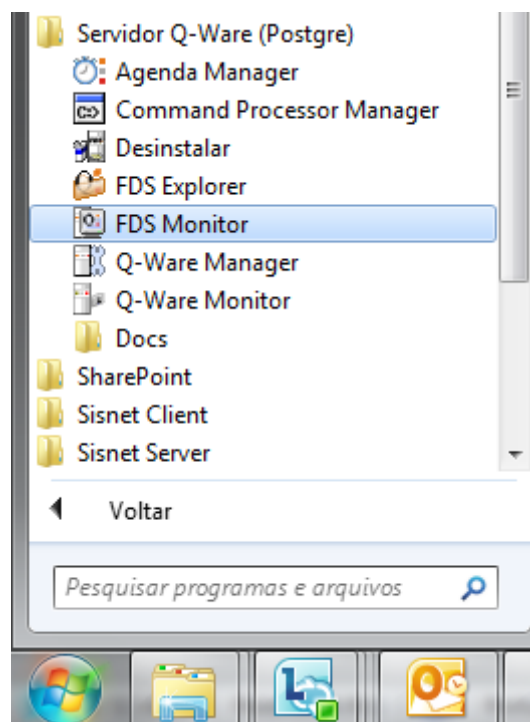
Servidor Q-Ware (Postgre)
Agenda Manager
Command Processor Manager
Desinstalar
FDS Explorer
FDS Monitor
Q-Ware Manager
Q-Ware Monitor
Docs
SharePoint
Sisnet Client
Sisnet Server

Voltar

Pesquisar programas e arquivos